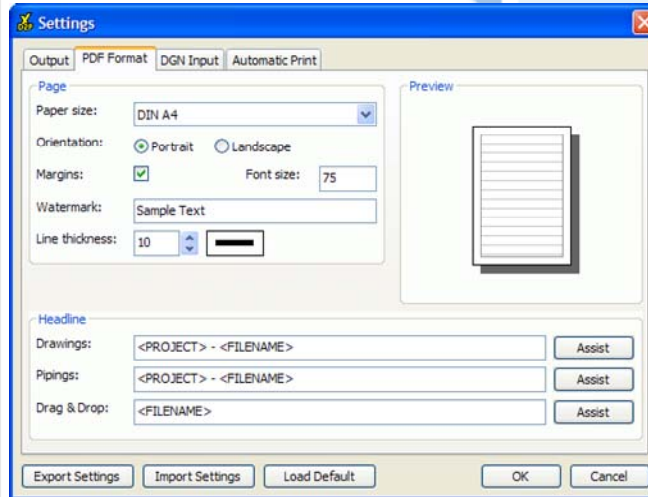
Settings

Output | PDF Format | DGN Input | Automatic Print

Page

Paper size: DIN A4

Orientation: Portrait Landscape

Margins: Font size: 75

Watermark: Sample Text

Line thickness: 10

Preview

Headline

Drawings: <PROJECT> - <FILENAME> Assist

Pipings: <PROJECT> - <FILENAME> Assist

Drag & Drop: <FILENAME> Assist

Export Settings | Import Settings | Load Default | OK | Cancel